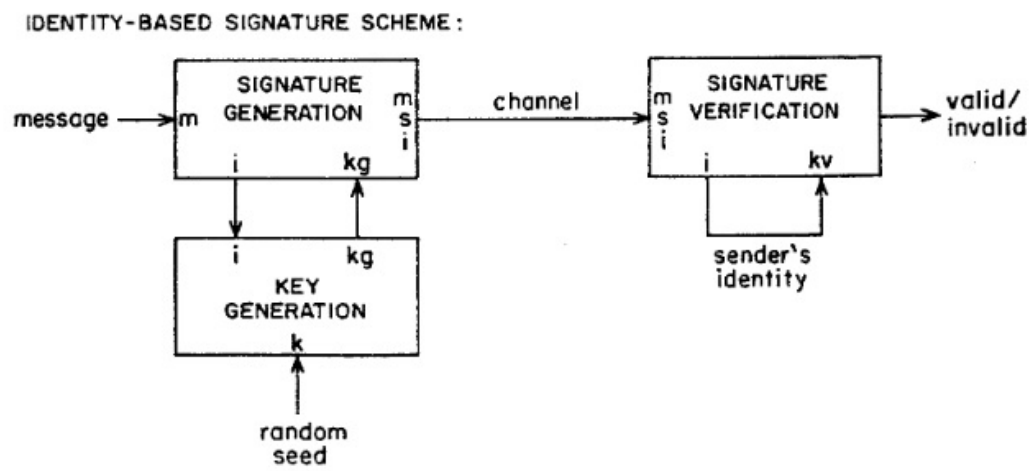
IDENTITY-BASED SIGNATURE SCHEME:

message

m

SIGNATURE GENERATION

m
s
i

i

kg

channel

m
s
i

SIGNATURE VERIFICATION

i

kv

valid/ invalid

i

kg

KEY GENERATION

k

sender's identity

random seed